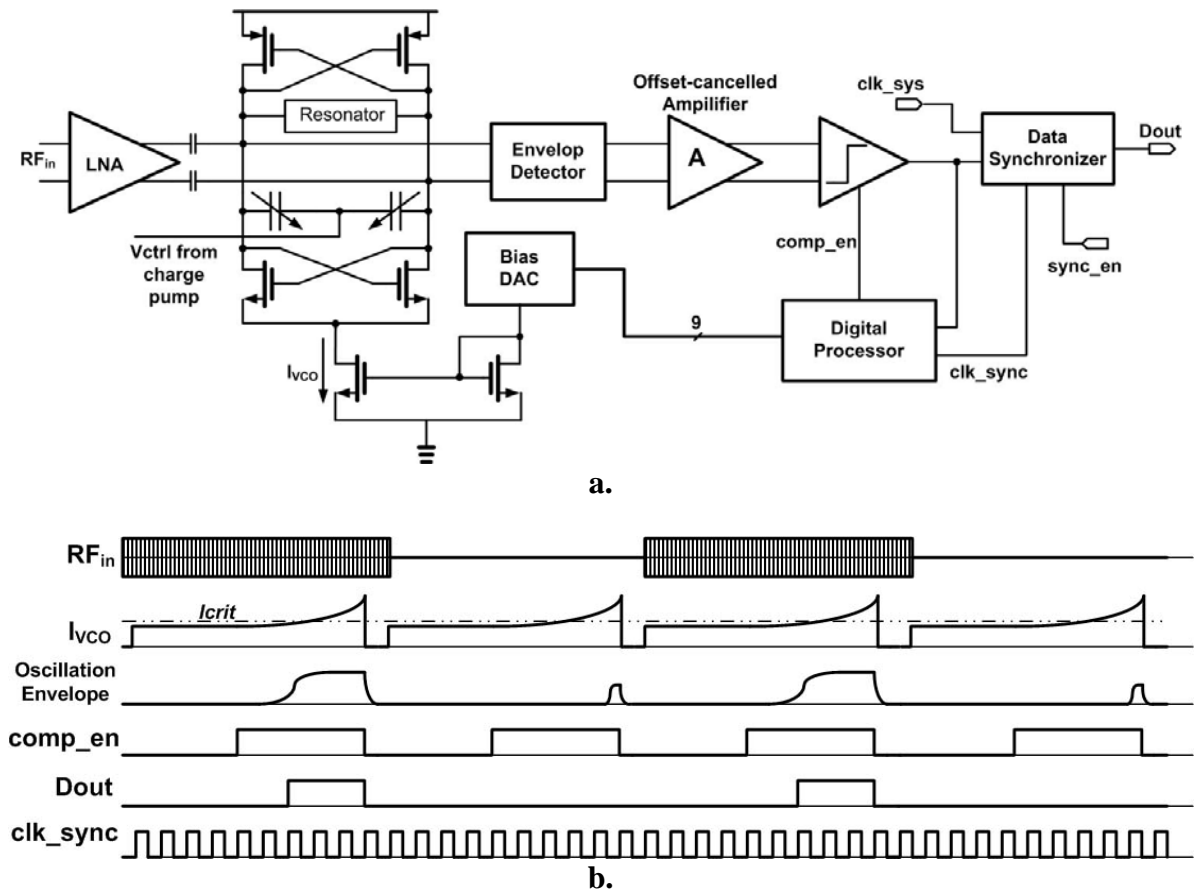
Resonator

$RF_{in}$

LNA

Vctrl from charge pump

$I_{VCO}$

Envelop Detector

Offset-cancelled Amplifier

A

Bias DAC

9

clk_sys

Data Synchronizer

Dout

comp_en

sync_en

Digital Processor

clk_sync

a.

$RF_{in}$

Icrit

$I_{VCO}$

Oscillation Envelope

comp_en

Dout

clk_sync

b.